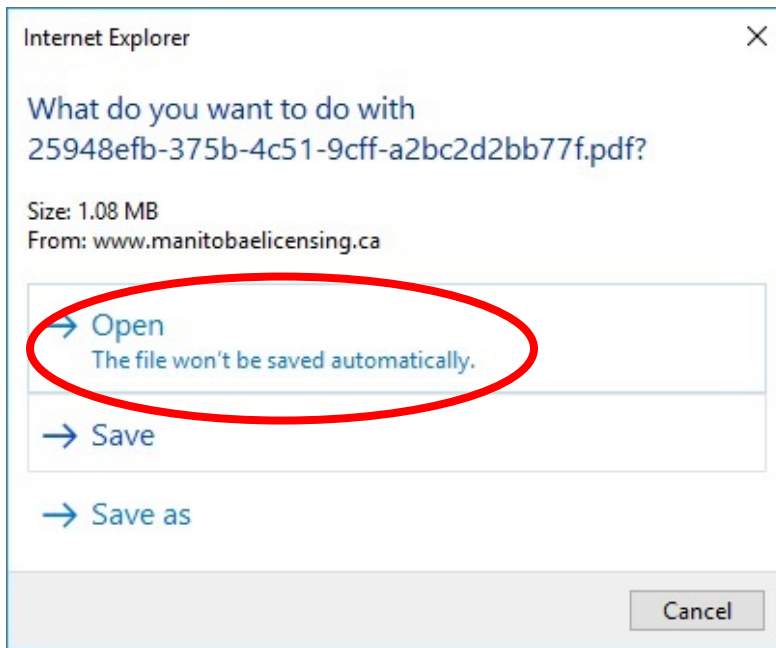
Internet Explorer

What do you want to do with 25948efb-375b-4c51-9cff-a2bc2d2bb77f.pdf?

Size: 1.08 MB
From: www.manitobaelicensing.ca

→ Open
The file won't be saved automatically.

→ Save

→ Save as

Cancel